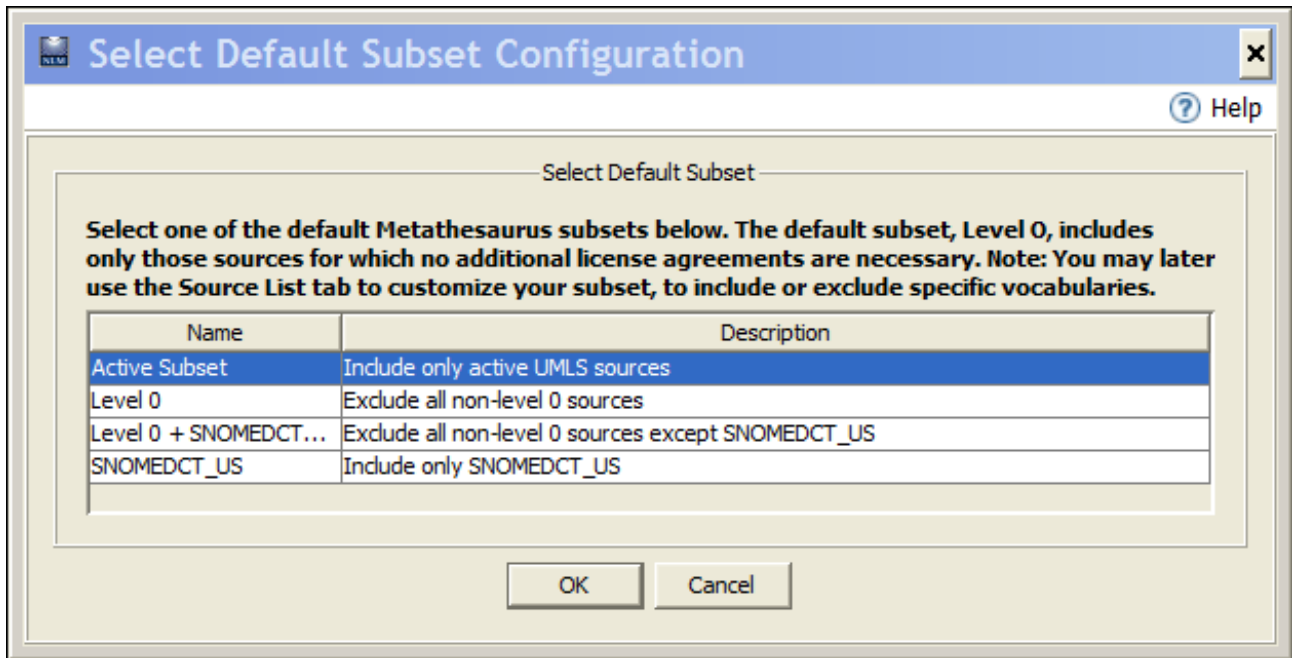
NLM Select Default Subset Configuration ×

? Help

Select Default Subset

Select one of the default Metathesaurus subsets below. The default subset, Level 0, includes only those sources for which no additional license agreements are necessary. Note: You may later use the Source List tab to customize your subset, to include or exclude specific vocabularies.

| Name | Description |
|---|---|
| Active Subset | Include only active UMLS sources |
| Level 0 | Exclude all non-level 0 sources |
| Level 0 + SNOMEDCT... | Exclude all non-level 0 sources except SNOMEDCT_US |
| SNOMEDCT_US | Include only SNOMEDCT_US |

OK Cancel